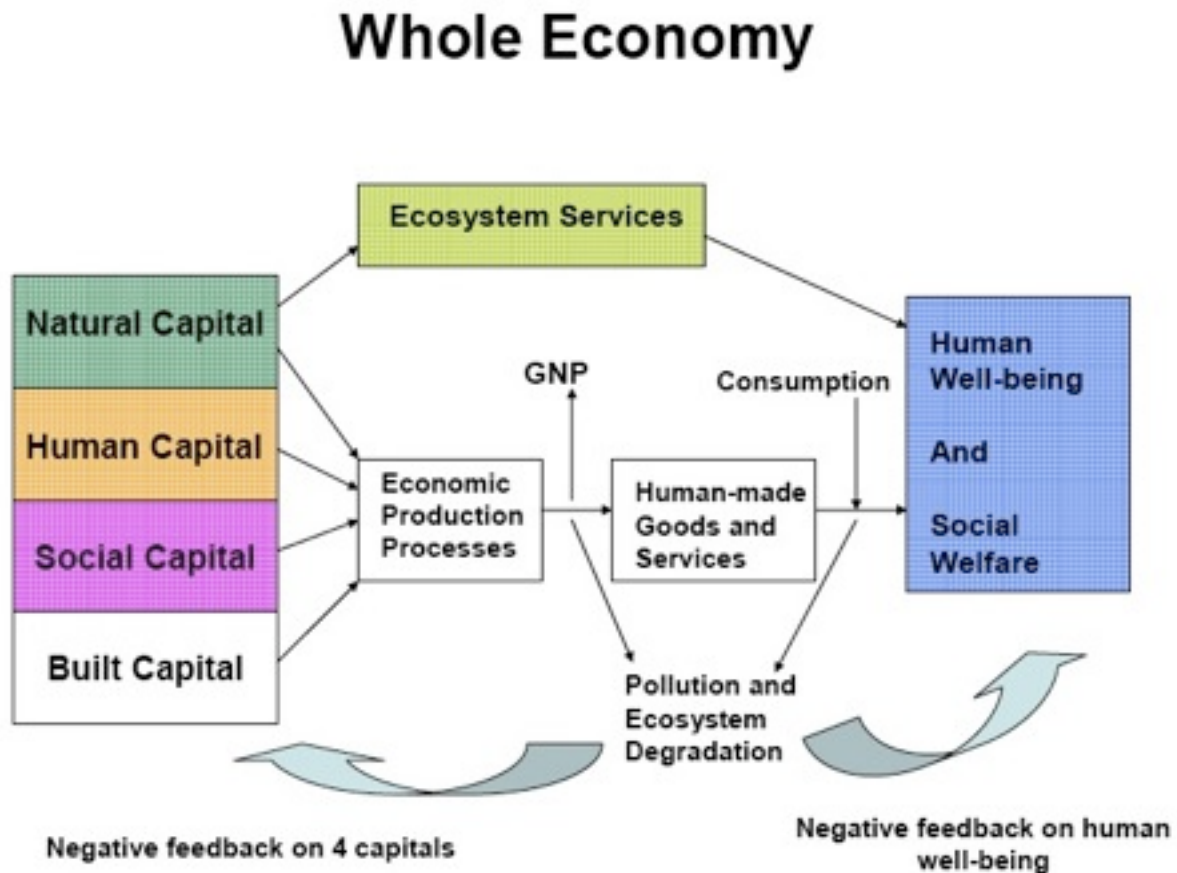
Whole Economy

Ecosystem Services

Natural Capital

Human Capital

Social Capital

Built Capital

GNP

Economic Production Processes

Human-made Goods and Services

Consumption

Human Well-being

And

Social Welfare

Pollution and Ecosystem Degradation

Negative feedback on 4 capitals

Negative feedback on human well-being